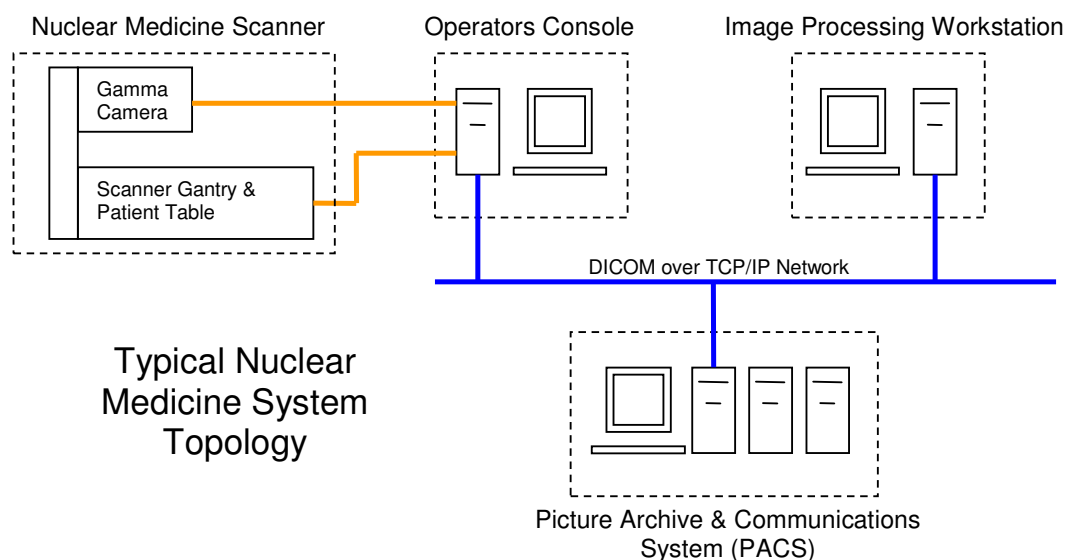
Nuclear Medicine Scanner

Gamma Camera

Scanner Gantry & Patient Table

Operators Console

Image Processing Workstation

DICOM over TCP/IP Network

Typical Nuclear Medicine System Topology

Picture Archive & Communications System (PACS)